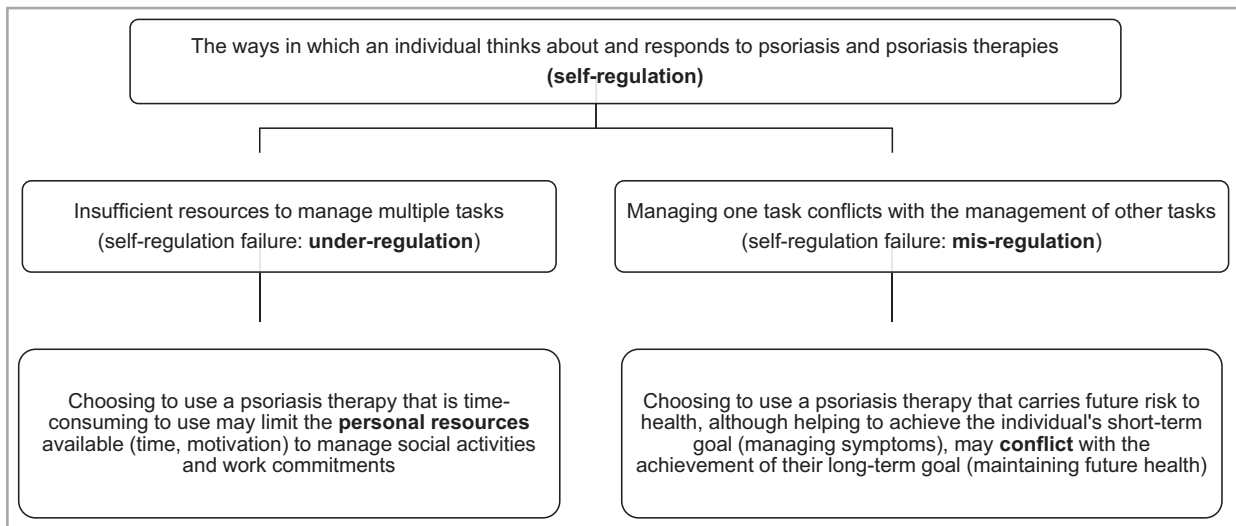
The ways in which an individual thinks about and responds to psoriasis and psoriasis therapies
**(self-regulation)**

Insufficient resources to manage multiple tasks
(self-regulation failure: **under-regulation**)

Managing one task conflicts with the management of other tasks
(self-regulation failure: **mis-regulation**)

Choosing to use a psoriasis therapy that is time-consuming to use may limit the **personal resources** available (time, motivation) to manage social activities and work commitments

Choosing to use a psoriasis therapy that carries future risk to health, although helping to achieve the individual's short-term goal (managing symptoms), may **conflict** with the achievement of their long-term goal (maintaining future health)